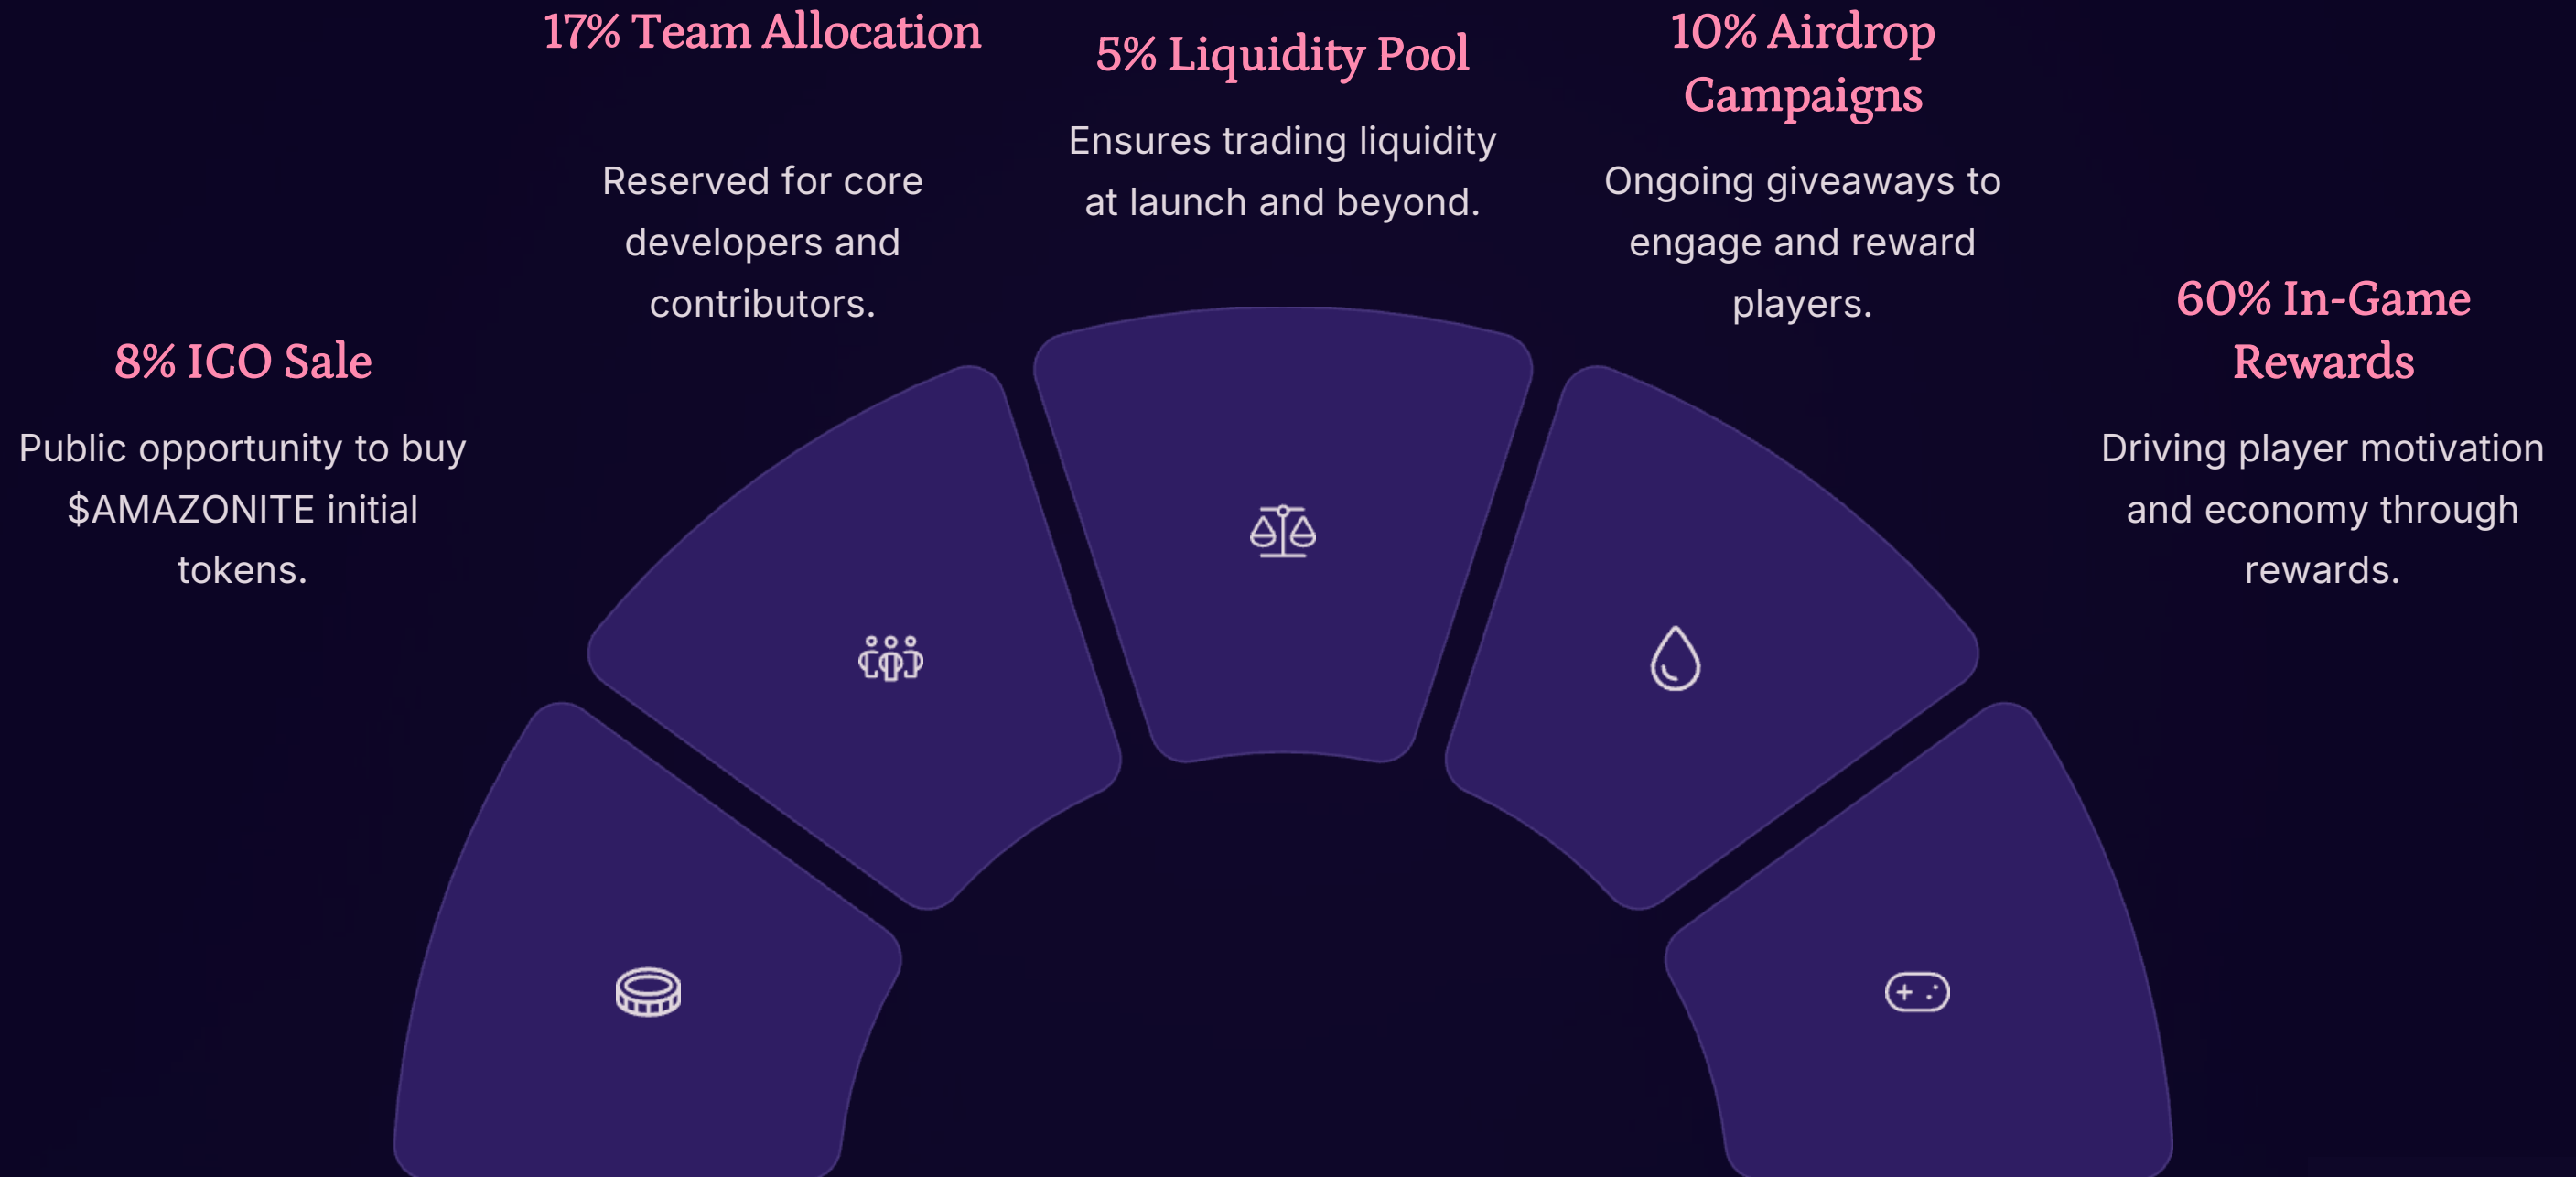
8% ICO Sale

Public opportunity to buy \$AMAZONITE initial tokens.

17% Team Allocation

Reserved for core developers and contributors.

5% Liquidity Pool

Ensures trading liquidity at launch and beyond.

10% Airdrop Campaigns

Ongoing giveaways to engage and reward players.

60% In-Game Rewards

Driving player motivation and economy through rewards.